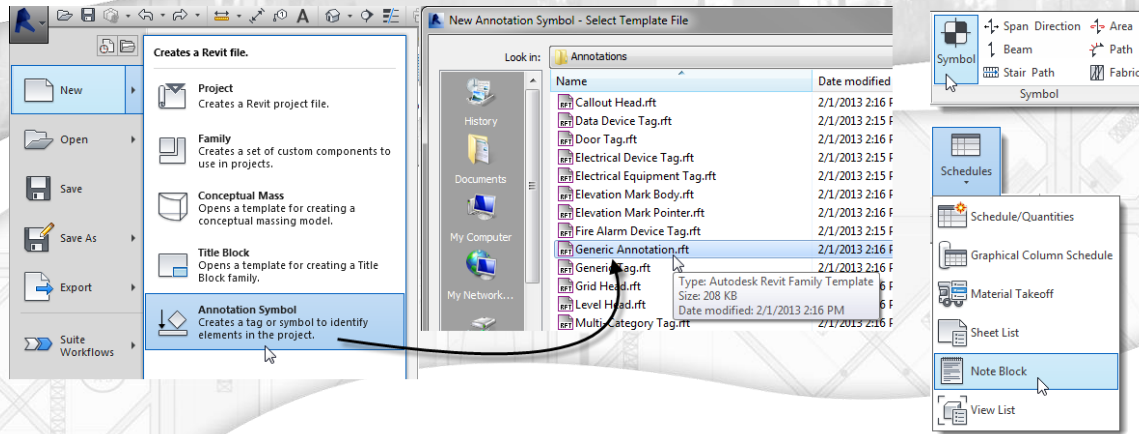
Creates a Revit file.

New

Open

Save

Save As

Export

Suite Workflows

Project
Creates a Revit project file.

Family
Creates a set of custom components to use in projects.

Conceptual Mass
Opens a template for creating a conceptual massing model.

Title Block
Opens a template for creating a Title Block family.

Annotation Symbol
Creates a tag or symbol to identify elements in the project.

New Annotation Symbol - Select Template File

Look in: Annotations

History

Documents

My Computer

My Network...

| Name | Date modified |
|---|---|
| Callout Head.rft | 2/1/2013 2:16 P |
| Data Device Tag.rft | 2/1/2013 2:15 P |
| Door Tag.rft | 2/1/2013 2:16 P |
| Electrical Device Tag.rft | 2/1/2013 2:15 P |
| Electrical Equipment Tag.rft | 2/1/2013 2:15 P |
| Elevation Mark Body.rft | 2/1/2013 2:16 P |
| Elevation Mark Pointer.rft | 2/1/2013 2:16 P |
| Fire Alarm Device Tag.rft | 2/1/2013 2:15 P |
| Generic Annotation.rft | 2/1/2013 2:16 P |
| Generic Tag.rft | 2/1/2013 2:16 P |
| Grid Head.rft | 2/1/2013 2:16 P |
| Level Head.rft | 2/1/2013 2:16 P |
| Multi-Category Tag.rft | 2/1/2013 2:16 P |

Type: Autodesk Revit Family Template
Size: 208 KB
Date modified: 2/1/2013 2:16 PM

Symbol

Span Direction

Beam

Stair Path

Area

Path

Fabric

Symbol

Schedules

Schedule/Quantities

Graphical Column Schedule

Material Takeoff

Sheet List

Note Block

View List